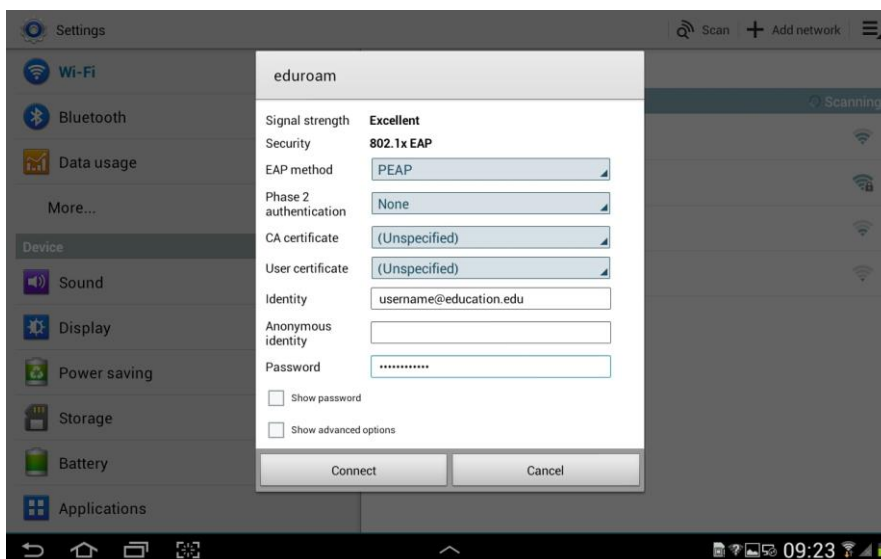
Settings

Scan + Add network

Wi-Fi

Bluetooth

Data usage

More...

Device

Sound

Display

Power saving

Storage

Battery

Applications

Scanning

eduroam

| | |
|---|---|
| Signal strength | Excellent |
| Security | 802.1x EAP |
| EAP method | PEAP |
| Phase 2 authentication | None |
| CA certificate | (Unspecified) |
| User certificate | (Unspecified) |
| Identity | username@education.edu |
| Anonymous identity | |
| Password | ············ |

Show password

Show advanced options

Connect Cancel

09:23